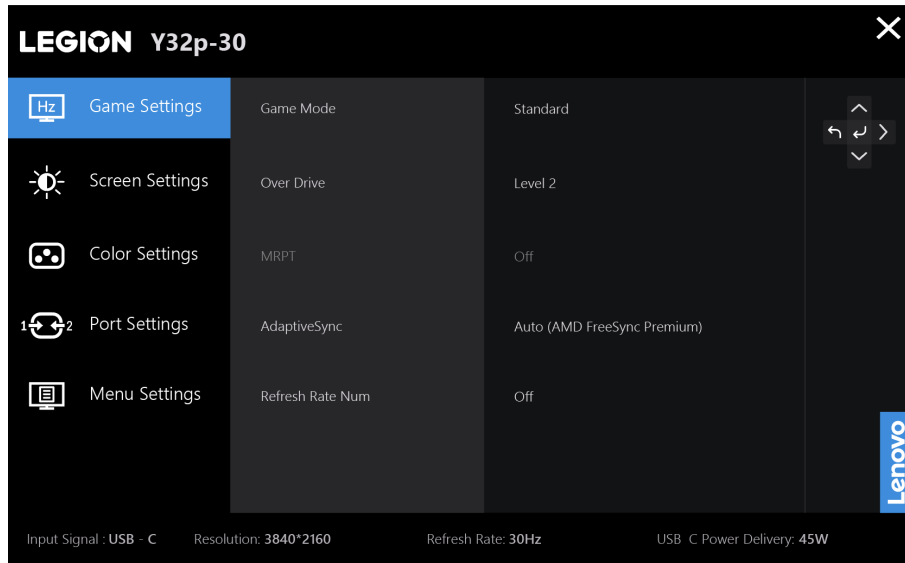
LEGION Y32p-30

Hz Game Settings
Screen Settings
Color Settings
1 2 Port Settings
Menu Settings

Game Mode
Over Drive
MRPT
AdaptiveSync
Refresh Rate Num

Standard
Level 2
Off
Auto (AMD FreeSync Premium)
Off

Lenovo

Input Signal : USB - C Resolution: 3840*2160 Refresh Rate: 30Hz USB C Power Delivery: 45W